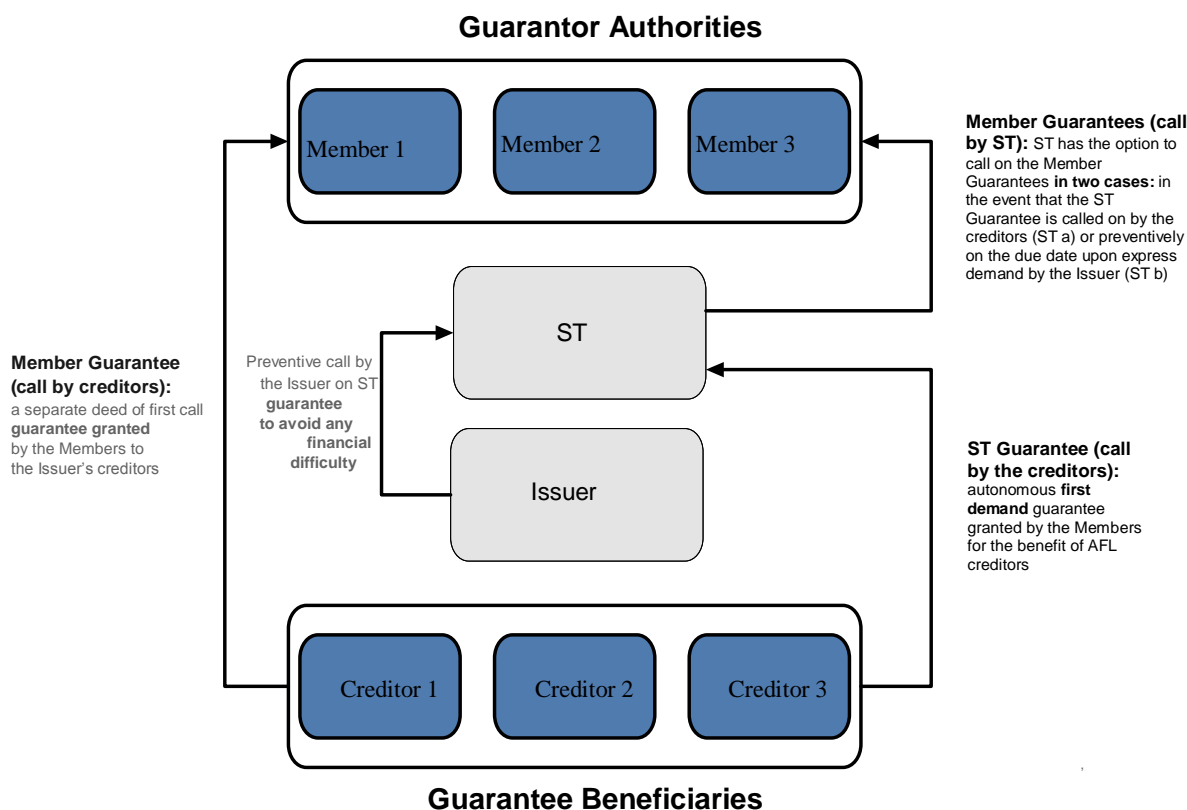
Guarantor Authorities

Member 1

Member 2

Member 3

Member Guarantees (call by ST): ST has the option to call on the Member Guarantees in two cases: in the event that the ST Guarantee is called on by the creditors (ST a) or preventively on the due date upon express demand by the Issuer (ST b)

ST

Member Guarantee (call by creditors): a separate deed of first call guarantee granted by the Members to the Issuer's creditors

Preventive call by the Issuer on ST guarantee to avoid any financial difficulty

Issuer

ST Guarantee (call by the creditors): autonomous first demand guarantee granted by the Members for the benefit of AFL creditors

Creditor 1

Creditor 2

Creditor 3

Guarantee Beneficiaries